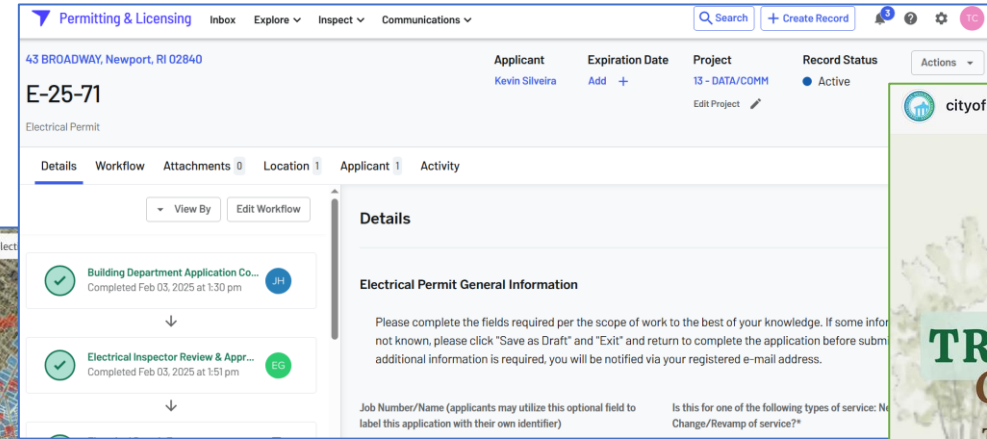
Permitting & Licensing Inbox Explore Inspect Communications

Search + Create Record 3 TC

43 BROADWAY, Newport, RI 02840

E-25-71

Electrical Permit

Applicant
Kevin Silveira

Expiration Date
Add +

Project
13 - DATA/COMM
Edit Project

Record Status
Active

Actions

cityof

Details Workflow Attachments 0 Location 1 Applicant 1 Activity

View By Edit Workflow

Building Department Application Co...
Completed Feb 03, 2025 at 1:30 pm
JH

Electrical Inspector Review & Appr...
Completed Feb 03, 2025 at 1:51 pm
EG

Details

Electrical Permit General Information

Please complete the fields required per the scope of work to the best of your knowledge. If some infor not known, please click "Save as Draft" and "Exit" and return to complete the application before submi additional information is required, you will be notified via your registered e-mail address.

Job Number/Name (applicants may utilize this optional field to label this application with their own identifier)

Is this for one of the following types of service: Ne Change/Revamp of service?*

TR

lect